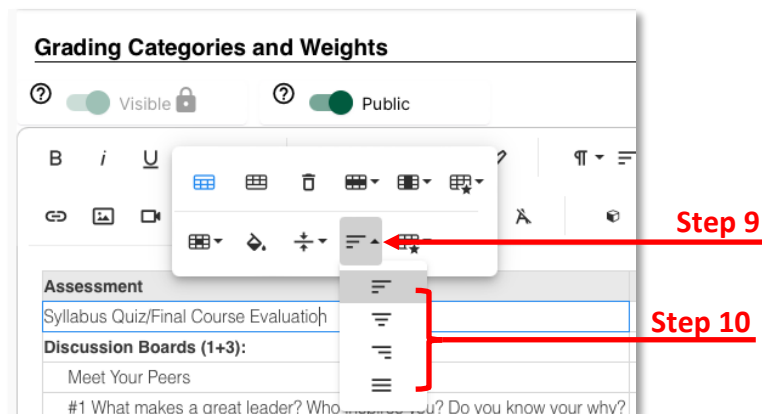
Grading Categories and Weights

Visible

Public

B i U

¶

Step 9

Step 10

Assessment

Syllabus Quiz/Final Course Evaluation

Discussion Boards (1+3):

Meet Your Peers

#1 What makes a great leader? Who inspires you? Do you know your why?